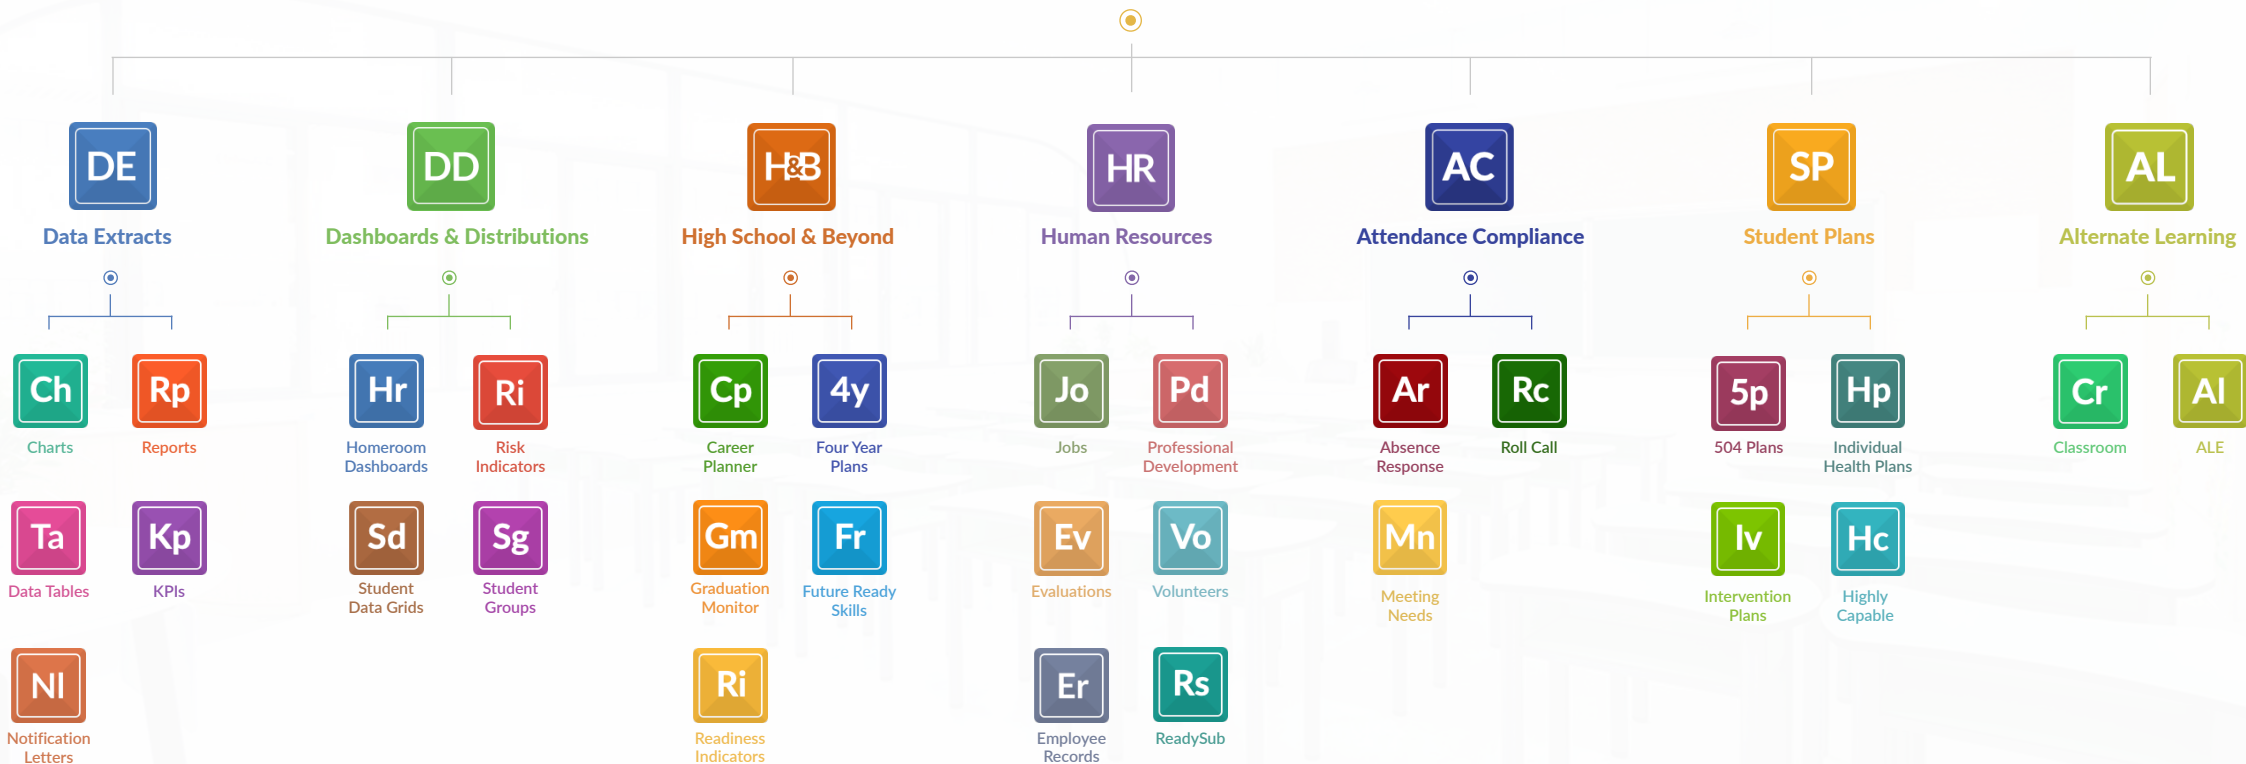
DE
Data Extracts

Ch
Charts

Rp
Reports

Ta
Data Tables

Kp
KPIs

Nl
Notification Letters

DD
Dashboards & Distributions

Hr
Homeroom Dashboards

Ri
Risk Indicators

Sd
Student Data Grids

Sg
Student Groups

H&B
High School & Beyond

Cp
Career Planner

4y
Four Year Plans

Gm
Graduation Monitor

Fr
Future Ready Skills

Ri
Readiness Indicators

HR
Human Resources

Jo
Jobs

Pd
Professional Development

Ev
Evaluations

Vo
Volunteers

Er
Employee Records

Rs
ReadySub

AC
Attendance Compliance

Ar
Absence Response

Rc
Roll Call

Mn
Meeting Needs

SP
Student Plans

5p
504 Plans

Hp
Individual Health Plans

Iv
Intervention Plans

Hc
Highly Capable

AL
Alternate Learning

Cr
Classroom

Al
ALE